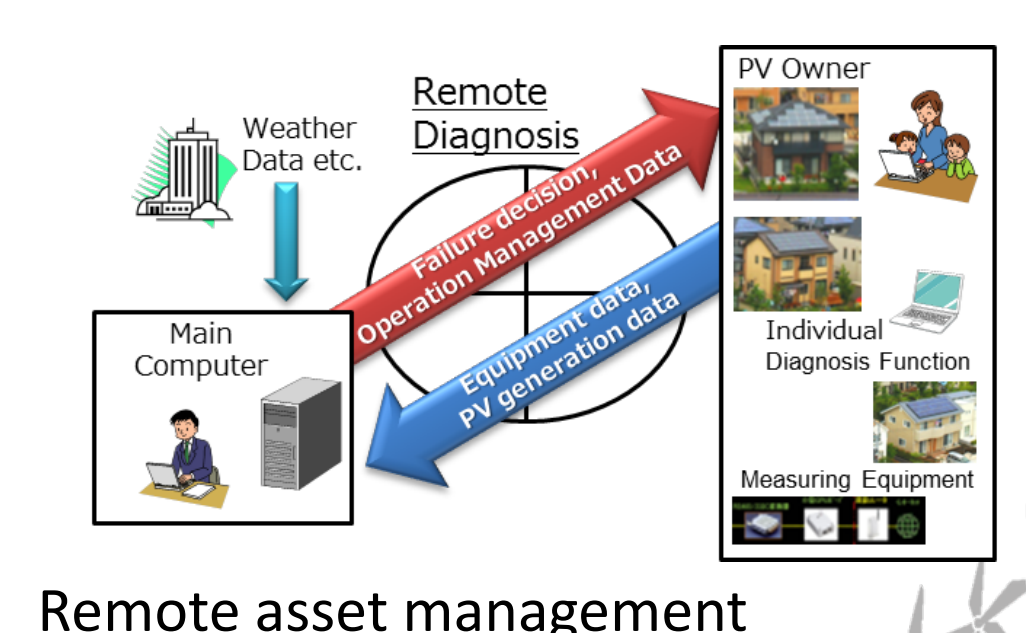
Weather Data etc.

Remote Diagnosis

Failure decision, Operation Management Data

Equipment data, PV generation data

Main Computer

PV Owner

Individual Diagnosis Function

Measuring Equipment

Remote asset management